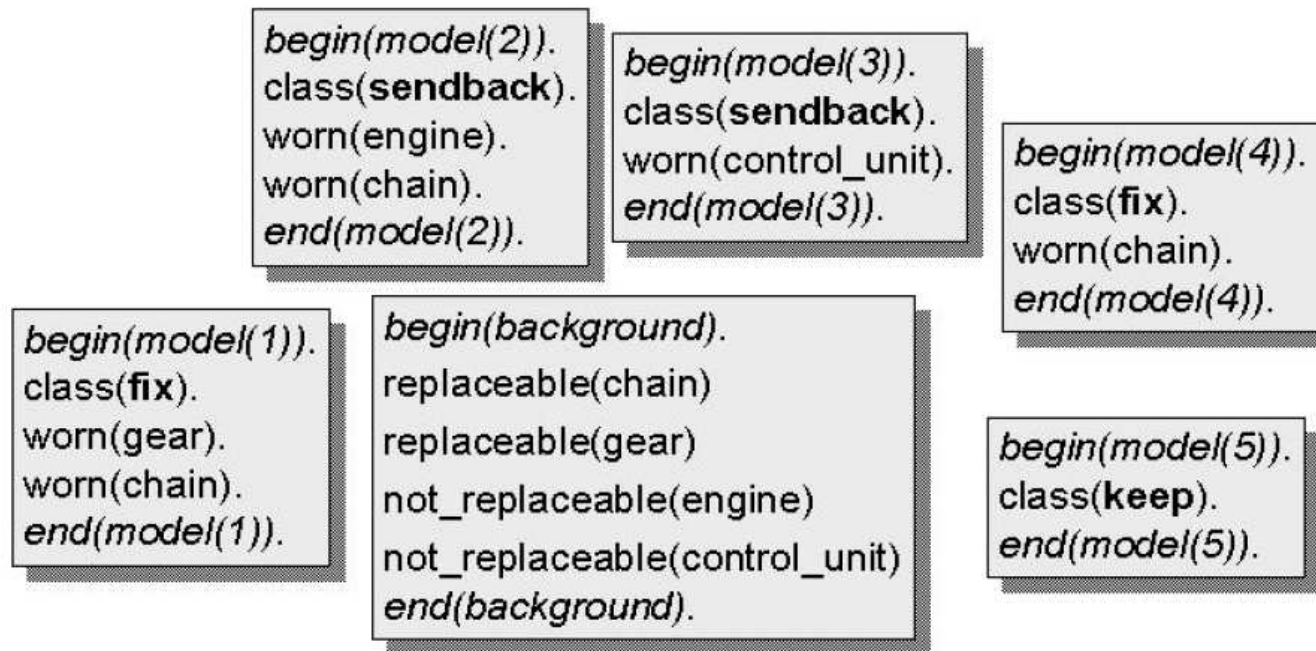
begin(model(2)).
class(sendback).
worn(engine).
worn(chain).
end(model(2)).

begin(model(3)).
class(sendback).
worn(control_unit).
end(model(3)).

begin(model(4)).
class(fix).
worn(chain).
end(model(4)).

begin(model(1)).
class(fix).
worn(gear).
worn(chain).
end(model(1)).

begin(background).
replaceable(chain)
replaceable(gear)
not_replaceable(engine)
not_replaceable(control_unit)
end(background).

begin(model(5)).
class(keep).
end(model(5)).